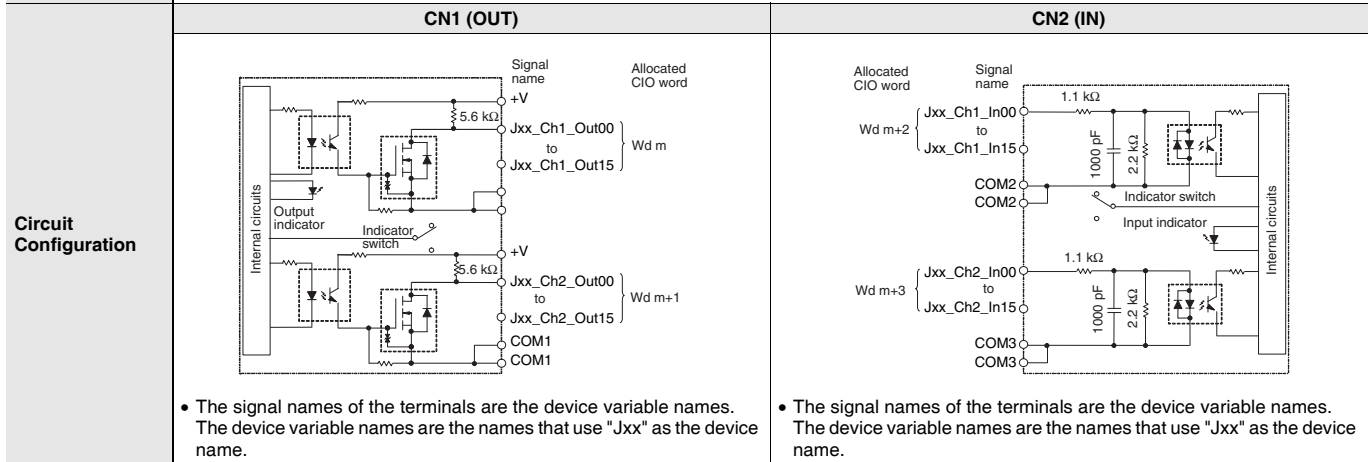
| | CN1 (OUT) | CN2 (IN) |
|---|---|---|
| Circuit Configuration | Signal name Allocated CIO word<br>Internal circuits<br>+V<br>5.6 kΩ<br>Jxx_Ch1_Out00 to Jxx_Ch1_Out15 Wd m<br>Output indicator<br>Indicator switch<br>+V<br>5.6 kΩ<br>Jxx_Ch2_Out00 to Jxx_Ch2_Out15 Wd m+1<br>COM1<br>COM1<br>• The signal names of the terminals are the device variable names. The device variable names are the names that use "Jxx" as the device name. | Allocated CIO word Signal name<br>1.1 kΩ<br>Wd m+2 Jxx_Ch1_In00 to Jxx_Ch1_In15<br>1000 pF<br>2.2 kΩ<br>COM2<br>COM2<br>Indicator switch<br>Input indicator<br>1.1 kΩ<br>Wd m+3 Jxx_Ch2_In00 to Jxx_Ch2_In15<br>1000 pF<br>2.2 kΩ<br>COM3<br>COM3<br>Internal circuits<br>• The signal names of the terminals are the device variable names. The device variable names are the names that use "Jxx" as the device name. |